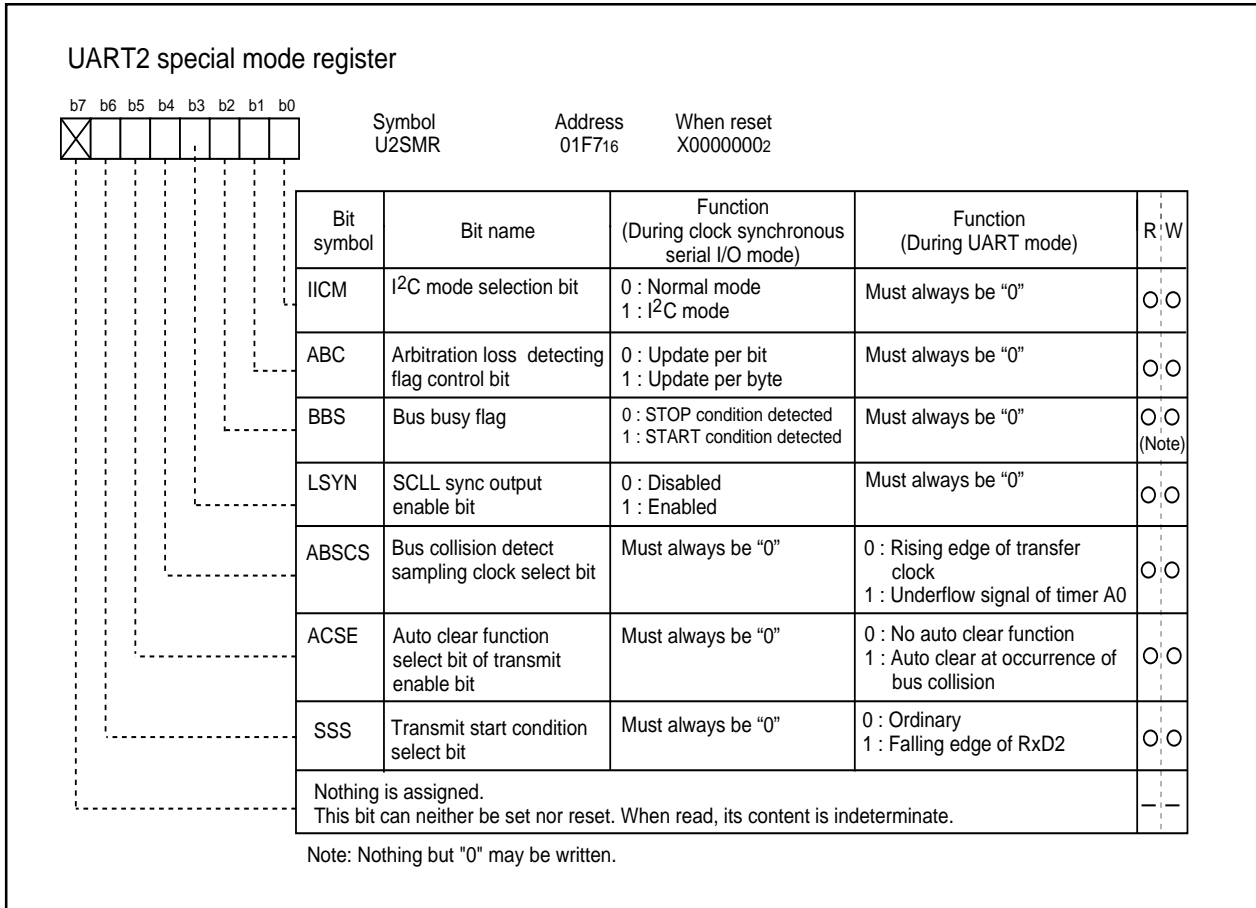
UART2 special mode register

b7 b6 b5 b4 b3 b2 b1 b0

Symbol U2SMR

Address $01F7_{16}$

When reset $X0000000_2$

| Bit symbol | Bit name | Function (During clock synchronous serial I/O mode) | Function (During UART mode) | R | W |
|---|---|---|---|---|---|
| IICM | I$^2$C mode selection bit | 0 : Normal mode 1 : I$^2$C mode | Must always be "0" | ○ | ○ |
| ABC | Arbitration loss detecting flag control bit | 0 : Update per bit 1 : Update per byte | Must always be "0" | ○ | ○ |
| BBS | Bus busy flag | 0 : STOP condition detected 1 : START condition detected | Must always be "0" | ○ | ○ (Note) |
| LSYN | SCLL sync output enable bit | 0 : Disabled 1 : Enabled | Must always be "0" | ○ | ○ |
| ABSCS | Bus collision detect sampling clock select bit | Must always be "0" | 0 : Rising edge of transfer clock 1 : Underflow signal of timer A0 | ○ | ○ |
| ACSE | Auto clear function select bit of transmit enable bit | Must always be "0" | 0 : No auto clear function 1 : Auto clear at occurrence of bus collision | ○ | ○ |
| SSS | Transmit start condition select bit | Must always be "0" | 0 : Ordinary 1 : Falling edge of RxD2 | ○ | ○ |
| Nothing is assigned. This bit can neither be set nor reset. When read, its content is indeterminate. | | | | – | – |

Note: Nothing but "0" may be written.